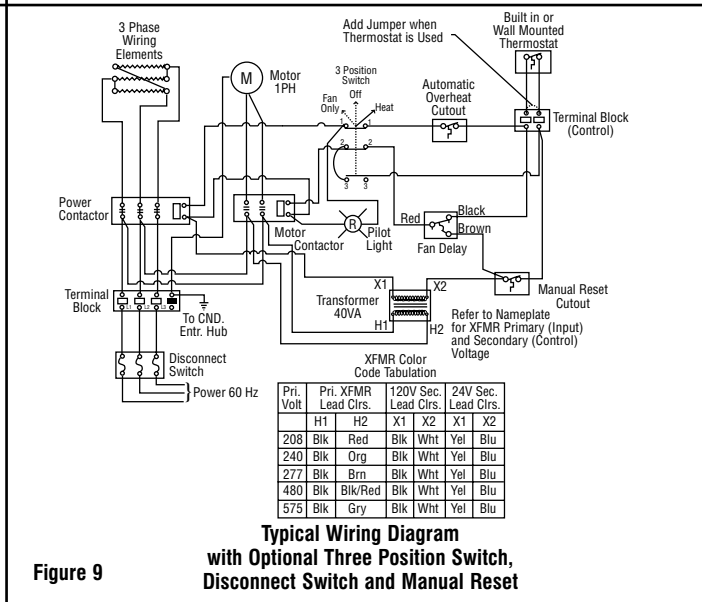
3 Phase Wiring Elements

Motor 1PH

M

3 Position Switch

Off

Fan Only

Heat

Add Jumper when Thermostat is Used

Built in or Wall Mounted Thermostat

Automatic Overheat Cutout

Terminal Block (Control)

Power Contactor

Motor Contactor

R

Pilot Light

Red

Black

Brown

Fan Delay

Manual Reset Cutout

Terminal Block

To CND. Entr. Hub

X1

X2

Transformer 40VA

H1

H2

Refer to Nameplate for XFMR Primary (Input) and Secondary (Control) Voltage

Disconnect Switch

Power 60 Hz

XFMR Color Code Tabulation

| Pri. Volt | Pri. XFMR Lead Clrs. | | 120V Sec. Lead Clrs. | | 24V Sec. Lead Clrs. | |
|---|---|---|---|---|---|---|
| | H1 | H2 | X1 | X2 | X1 | X2 |
| 208 | Blk | Red | Blk | Wht | Yel | Blu |
| 240 | Blk | Org | Blk | Wht | Yel | Blu |
| 277 | Blk | Brn | Blk | Wht | Yel | Blu |
| 480 | Blk | Blk/Red | Blk | Wht | Yel | Blu |
| 575 | Blk | Gry | Blk | Wht | Yel | Blu |

Typical Wiring Diagram with Optional Three Position Switch, Disconnect Switch and Manual Reset

Figure 9